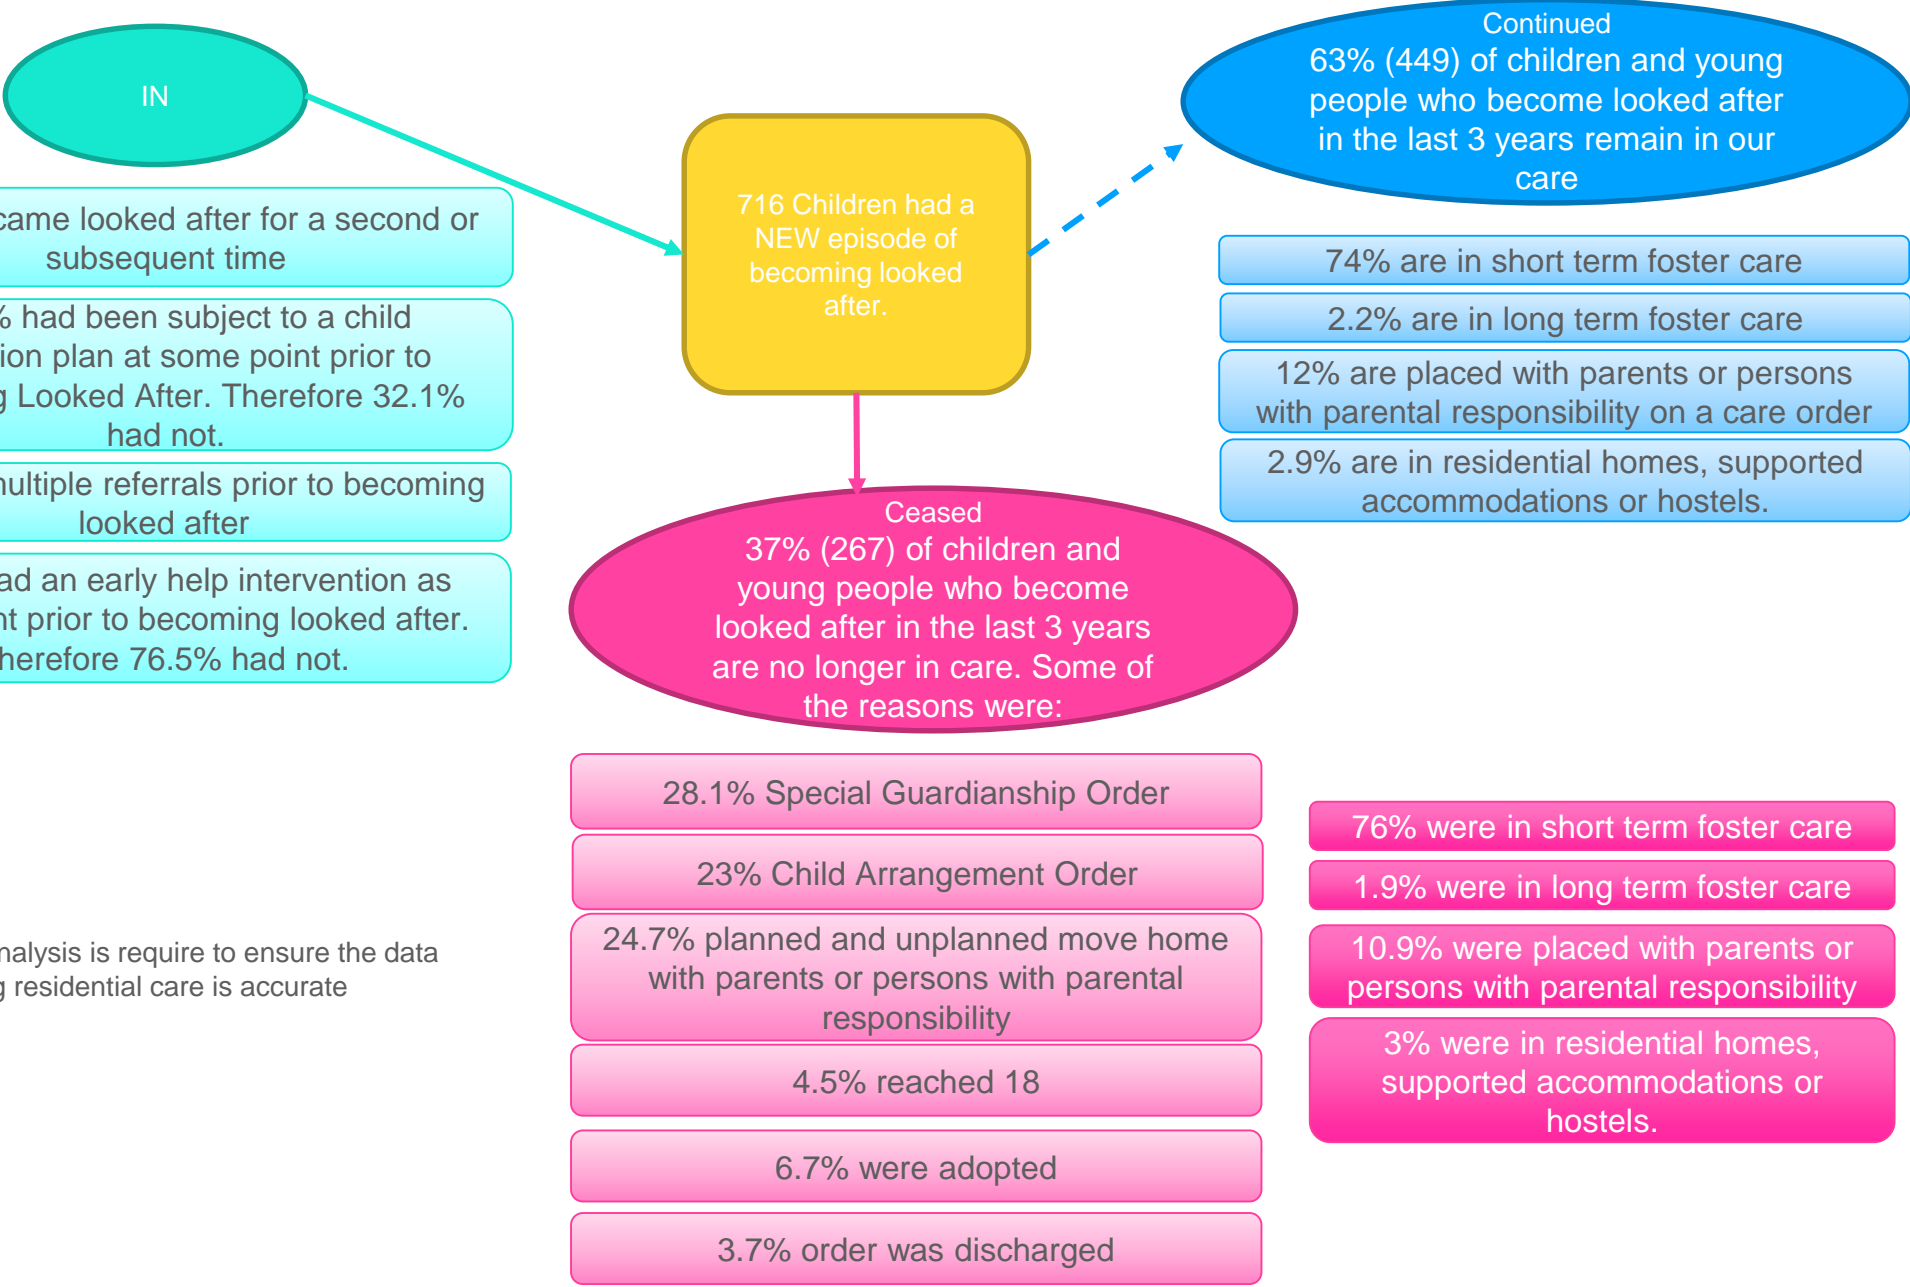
IN

came looked after for a second or subsequent time

% had been subject to a child ion plan at some point prior to g Looked After. Therefore 32.1% had not.

nultiple referrals prior to becoming looked after

ad an early help intervention as nt prior to becoming looked after. herefore 76.5% had not.

nalysis is require to ensure the data g residential care is accurate

716 Children had a NEW episode of becoming looked after.

Continued
63% (449) of children and young people who become looked after in the last 3 years remain in our care

74% are in short term foster care

2.2% are in long term foster care

12% are placed with parents or persons with parental responsibility on a care order

2.9% are in residential homes, supported accommodations or hostels.

Ceased
37% (267) of children and young people who become looked after in the last 3 years are no longer in care. Some of the reasons were:

28.1% Special Guardianship Order

23% Child Arrangement Order

24.7% planned and unplanned move home with parents or persons with parental responsibility

4.5% reached 18

6.7% were adopted

3.7% order was discharged

76% were in short term foster care

1.9% were in long term foster care

10.9% were placed with parents or persons with parental responsibility

3% were in residential homes, supported accommodations or hostels.